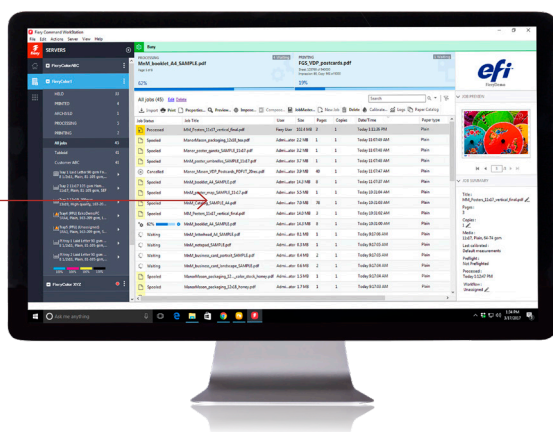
Fiery Command WorkStation
File Edit Actions Server View Help

SERVERS

FieryCubeABC

FieryCube1

HELD 35
PRINTED 4
ARCHIVED 1
PROCESSING 1
PRINTING 2
All Jobs 45
Tabbed 45
Custom ABC 45

Fiery

PROCESSING
MrkM_booklet_A4_SAMPLE.pdf
62%

PRINTING
FGS_VDP_postcards.pdf
19%

efi

All Jobs (45) Edit Delete

Export Print Properties Preview Impose Compose JobMaster New Job Delete Calibrate Sega Paper Catalog

Search

| Job Status | Job Title | User | Size | Pages | Copies | Date/Time | Paper type |
|---|---|---|---|---|---|---|---|
| Processed | MrkM_Posters_11x17_vertical_final.pdf | Administrator | 332.4 MB | 1 | 1 | Today 3:11:35 PM | Plain |
| Spooled | MoviesMaster_packaging_11x18_flat.pdf | Administrator | 2.2 MB | 1 | 1 | Today 11:07:40 AM | Plain |
| Spooled | MrkM_poster_gents_SAMPLE_11x17.pdf | Administrator | 3.2 MB | 1 | 1 | Today 11:07:40 AM | Plain |
| Spooled | MrkM_poster_umbrellas_SAMPLE_11x17.pdf | Administrator | 3.1 MB | 1 | 1 | Today 11:07:40 AM | Plain |
| Cancelled | MrkM_VDP_Postcards_PDFVT_20sec.pdf | Administrator | 3.0 MB | 40 | 1 | Today 11:07:40 AM | Plain |
| Spooled | MrkM_booklet_A4_SAMPLE.pdf | Administrator | 14.2 MB | 8 | 1 | Today 11:07:37 AM | Plain |
| Spooled | MrkM_poster_eggs_SAMPLE_11x17.pdf | Administrator | 3.2 MB | 1 | 1 | Today 11:07:40 AM | Plain |
| Spooled | MrkM_booklet_A4_SAMPLE.pdf | Administrator | 7.0 MB | 36 | 1 | Today 10:55:20 AM | Plain |
| Spooled | MrkM_Posters_11x17_vertical.pdf | Administrator | 14.0 MB | 1 | 1 | Today 10:31:02 AM | Plain |
| Spooled | MrkM_booklet_A4_SAMPLE.pdf | Administrator | 14.0 MB | 8 | 1 | Today 10:09:40 AM | Plain |
| 62% | MrkM_booklet_A4_SAMPLE.pdf | Administrator | 8.1 MB | 1 | 1 | Today 9:17:08 AM | Plain |
| Waiting | MrkM_letterhead_A4_SAMPLE.pdf | Administrator | 9.1 MB | 1 | 1 | Today 9:17:08 AM | Plain |
| Spooled | MrkM_notepad_SAMPLE.pdf | Administrator | 3.7 MB | 1 | 1 | Today 9:17:08 AM | Plain |
| Waiting | MrkM_business_card_portrait_SAMPLE.pdf | Administrator | 8.4 MB | 2 | 1 | Today 9:17:08 AM | Plain |
| Waiting | MrkM_business_card_landscape_SAMPLE.pdf | Administrator | 9.6 MB | 2 | 1 | Today 9:17:08 AM | Plain |
| Spooled | MoviesMaster_packaging_11_color_stock_honey.pdf | Administrator | 1.3 MB | 1 | 1 | Today 9:17:08 AM | Plain |
| Spooled | MoviesMaster_packaging_11x18_honey.pdf | Administrator | 1.7 MB | 1 | 1 | Today 9:17:08 AM | Plain |

JOB PREVIEW
JOB SUMMARY
Title: MrkM_Posters_11x17_vertical_final.pdf
Pages: 1
Copies: 1
Media: 11x17, Plain, 64-74 gsm
Last calibrated: Default measurements
Preflight: Not Preflighted
Processed: Today 3:10:47 PM
Workflow: Unassigned

FieryCube 30CC

Ask me anything

1:34 PM
3/31/2017